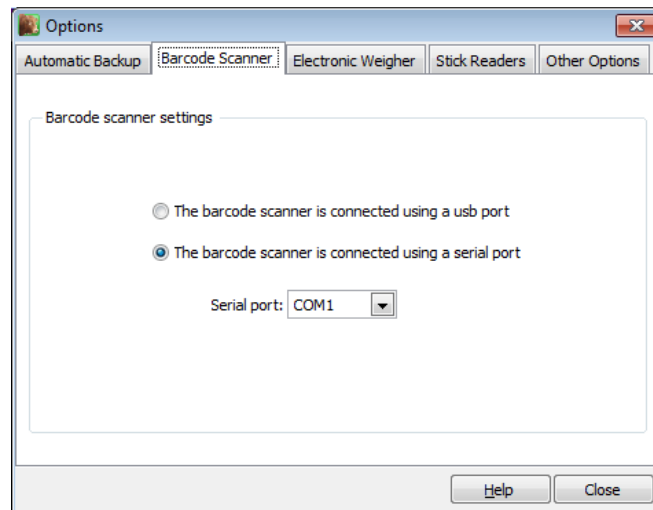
Options

Automatic Backup | Barcode Scanner | Electronic Weigher | Stick Readers | Other Options

Barcode scanner settings

The barcode scanner is connected using a usb port

The barcode scanner is connected using a serial port

Serial port: COM1

Help Close